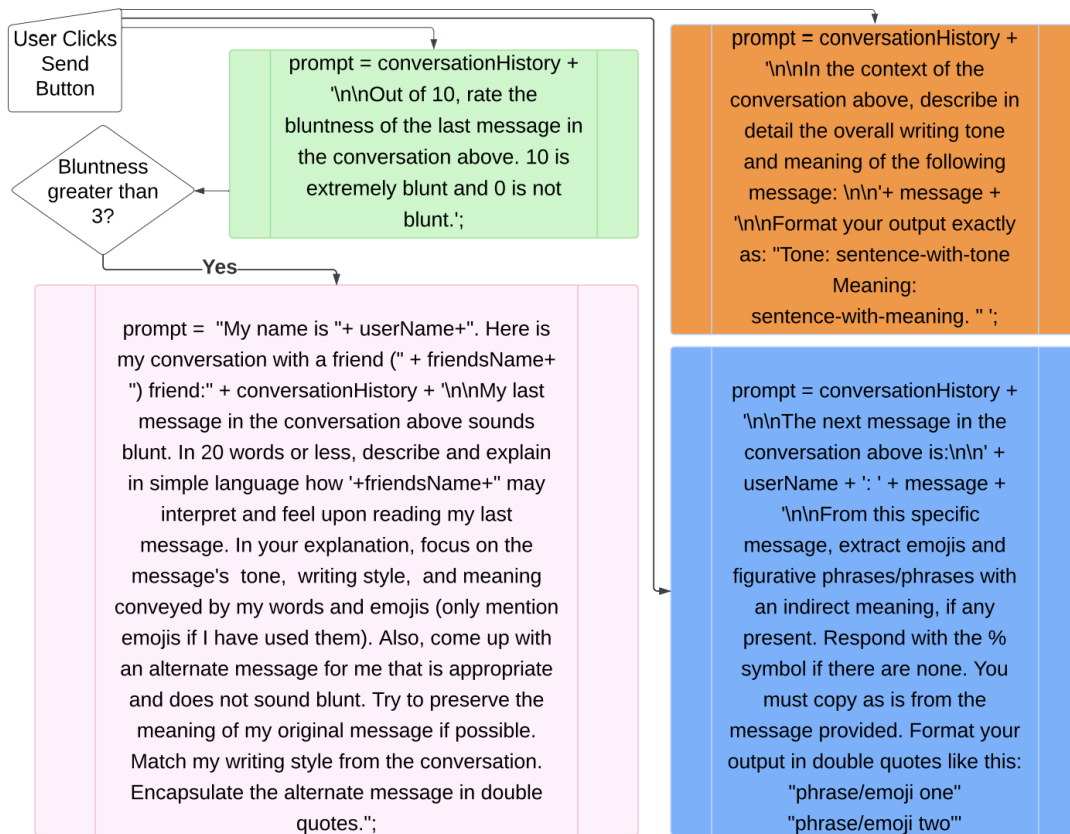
User Clicks Send Button

prompt = conversationHistory + '\n\nOut of 10, rate the bluntness of the last message in the conversation above. 10 is extremely blunt and 0 is not blunt.';

Bluntness greater than 3?

Yes

prompt = "My name is "+ userName+". Here is my conversation with a friend (" + friendsName+ ") friend:" + conversationHistory + '\n\nMy last message in the conversation above sounds blunt. In 20 words or less, describe and explain in simple language how '+friendsName+" may interpret and feel upon reading my last message. In your explanation, focus on the message's tone, writing style, and meaning conveyed by my words and emojis (only mention emojis if I have used them). Also, come up with an alternate message for me that is appropriate and does not sound blunt. Try to preserve the meaning of my original message if possible. Match my writing style from the conversation. Encapsulate the alternate message in double quotes.";

prompt = conversationHistory + '\n\nIn the context of the conversation above, describe in detail the overall writing tone and meaning of the following message: \n\n'+ message + '\n\nFormat your output exactly as: "Tone: sentence-with-tone Meaning: sentence-with-meaning. " ';

prompt = conversationHistory + '\n\nThe next message in the conversation above is:\n\n' + userName + ': ' + message + '\n\nFrom this specific message, extract emojis and figurative phrases/phrases with an indirect meaning, if any present. Respond with the % symbol if there are none. You must copy as is from the message provided. Format your output in double quotes like this: "phrase/emoji one" "phrase/emoji two"'